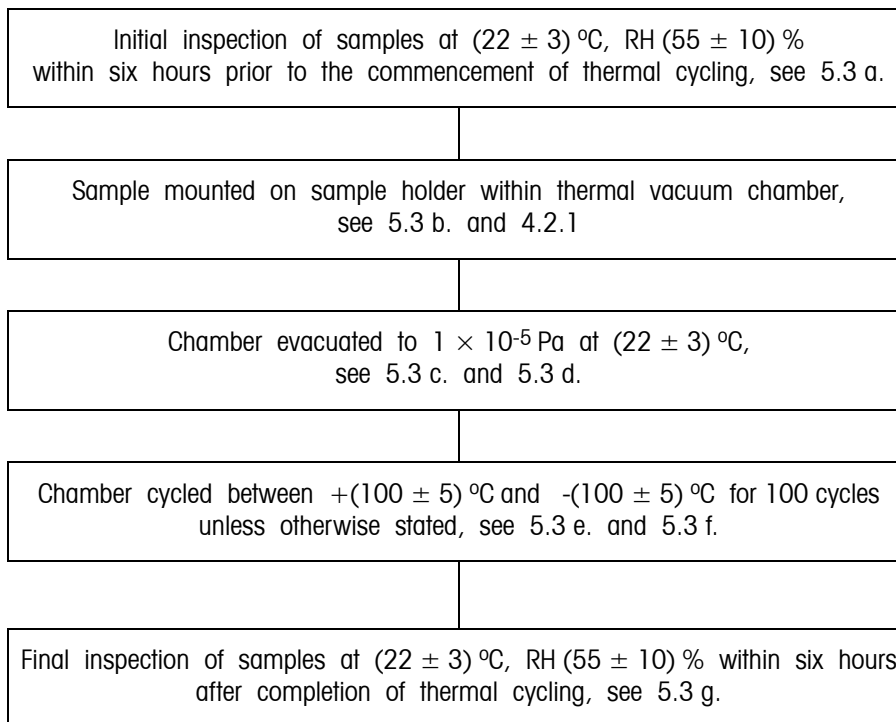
Initial inspection of samples at $(22 \pm 3)$ °C, RH $(55 \pm 10)$ % within six hours prior to the commencement of thermal cycling, see 5.3 a.

Sample mounted on sample holder within thermal vacuum chamber, see 5.3 b. and 4.2.1

Chamber evacuated to $1 \times 10^{-5}$ Pa at $(22 \pm 3)$ °C, see 5.3 c. and 5.3 d.

Chamber cycled between $+(100 \pm 5)$ °C and $-(100 \pm 5)$ °C for 100 cycles unless otherwise stated, see 5.3 e. and 5.3 f.

Final inspection of samples at $(22 \pm 3)$ °C, RH $(55 \pm 10)$ % within six hours after completion of thermal cycling, see 5.3 g.